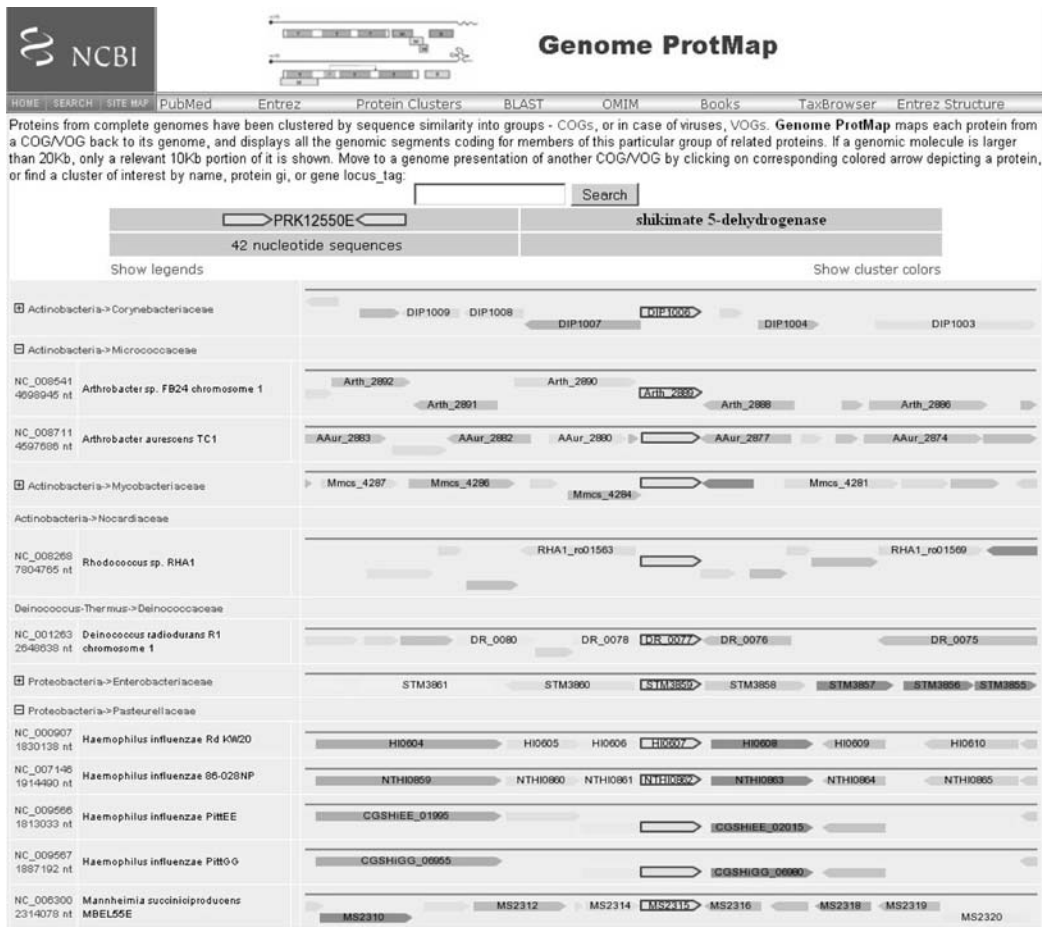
NCBI

Genome ProtMap

HOME | SEARCH | SITE MAP PubMed Entrez Protein Clusters BLAST OMIM Books TaxBrowser Entrez Structure

Proteins from complete genomes have been clustered by sequence similarity into groups - COGs, or in case of viruses, VOGs. **Genome ProtMap** maps each protein from a COG/VOG back to its genome, and displays all the genomic segments coding for members of this particular group of related proteins. If a genomic molecule is larger than 20Kb, only a relevant 10Kb portion of it is shown. Move to a genome presentation of another COG/VOG by clicking on corresponding colored arrow depicting a protein, or find a cluster of interest by name, protein gi, or gene locus_tag:

Search

| PRK12550E | shikimate 5-dehydrogenase |
|---|---|
| 42 nucleotide sequences | |

Show legends Show cluster colors

Actinobacteria->Corynebacteriaceae
DIP1009 DIP1008 DIP1007 DIP1006 DIP1004 DIP1003

Actinobacteria->Micrococcaceae

NC_008541 4698945 nt Arthrobacter sp. FB24 chromosome 1
Arth_2892 Arth_2891 Arth_2890 Arth_2889 Arth_2888 Arth_2886

NC_008711 4597686 nt Arthrobacter aurescens TC1
AAur_2883 AAur_2882 AAur_2880 AAur_2877 AAur_2874

Actinobacteria->Mycobacteriaceae
Mmcs_4287 Mmcs_4286 Mmcs_4284 Mmcs_4281

Actinobacteria->Nocardiaceae

NC_008268 7804765 nt Rhodococcus sp. RHA1
RHA1_ro01563 RHA1_ro01569

Deinococcus-Thermus->Deinococcaceae

NC_001263 2648638 nt Deinococcus radiodurans R1 chromosome 1
DR_0080 DR_0078 DR_0077 DR_0076 DR_0075

Proteobacteria->Enterobacteriaceae
STM3861 STM3860 STM3859 STM3858 STM3857 STM3856 STM3855

Proteobacteria->Pasteurellaceae

NC_000907 1830138 nt Haemophilus influenzae Rd KW20
HI0604 HI0605 HI0606 HI0607 HI0608 HI0609 HI0610

NC_007146 1914490 nt Haemophilus influenzae 86-028NP
NTHI0859 NTHI0860 NTHI0861 NTHI0862 NTHI0863 NTHI0864 NTHI0865

NC_009566 1813033 nt Haemophilus influenzae PittEE
CGSHiEE_01995 CGSHiEE_02015

NC_009567 1887192 nt Haemophilus influenzae PittGG
CGSHiGG_06955 CGSHiGG_06980

NC_006300 2314078 nt Mannheimia succiniciproducens MBEL55E
MS2310 MS2312 MS2314 MS2315 MS2316 MS2318 MS2319 MS2320